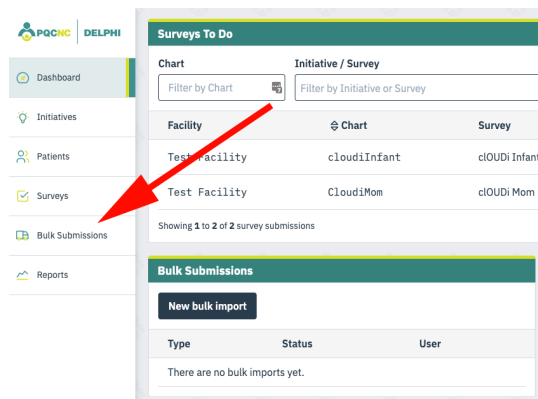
PQCNC | DELPHI

Dashboard

Initiatives

Patients

Surveys

Bulk Submissions

Reports

Surveys To Do

Chart
Filter by Chart

Initiative / Survey
Filter by Initiative or Survey

| Facility | Chart | Survey |
|---|---|---|
| Test Facility | cloudiInfant | clOUDi Infant |
| Test Facility | CloudiMom | clOUDi Mom |

Showing 1 to 2 of 2 survey submissions

Bulk Submissions

New bulk import

| Type | Status | User |
|---|---|---|
| There are no bulk imports yet. | | |